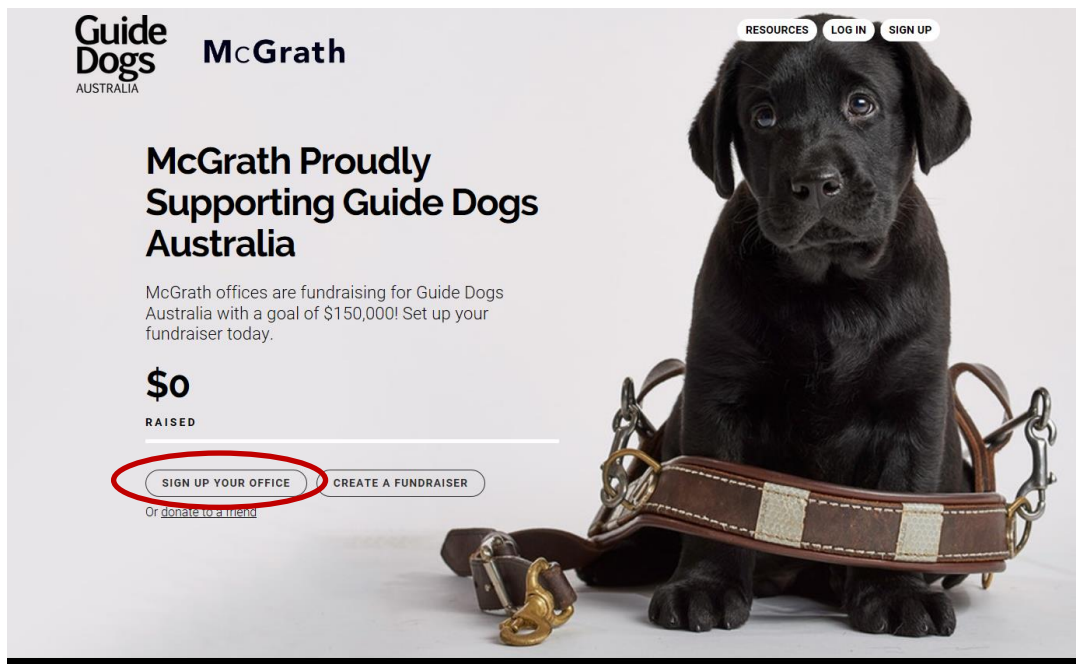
Guide Dogs AUSTRALIA

McGrath

RESOURCES LOG IN SIGN UP

McGrath Proudly Supporting Guide Dogs Australia

McGrath offices are fundraising for Guide Dogs Australia with a goal of $150,000! Set up your fundraiser today.

$0

RAISED

SIGN UP YOUR OFFICE CREATE A FUNDRAISER

Or donate to a friend